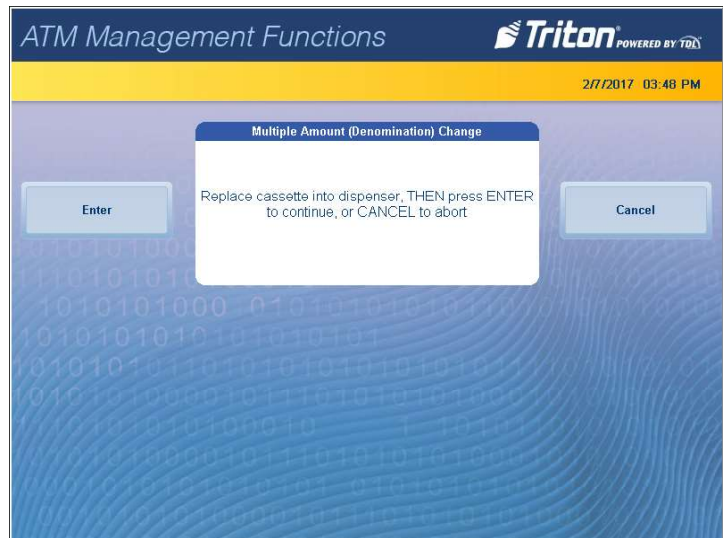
ATM Management Functions

Triton POWERED BY TDL

2/7/2017 03:48 PM

Multiple Amount (Denomination) Change

Enter

Replace cassette into dispenser, THEN press ENTER to continue, or CANCEL to abort

Cancel